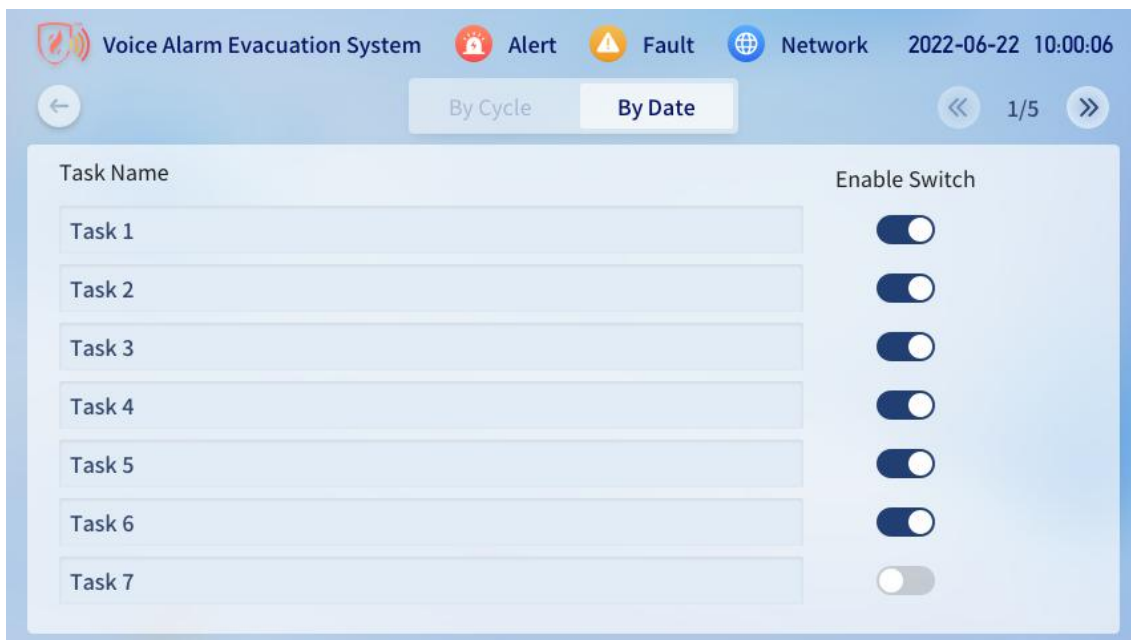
Voice Alarm Evacuation System Alert Fault Network 2022-06-22 10:00:06

By Cycle By Date

1/5

| Task Name | Enable Switch |
|---|---|
| Task 1 | |
| Task 2 | |
| Task 3 | |
| Task 4 | |
| Task 5 | |
| Task 6 | |
| Task 7 | |